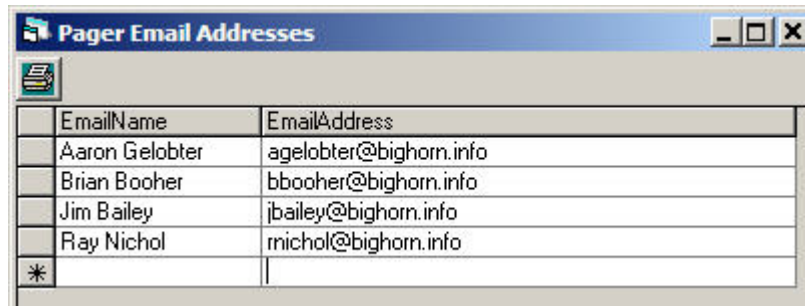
Pager Email Addresses

|  | EmailName | EmailAddress |
|---|---|---|
|  | Aaron Gelobter | agelobter@bighorn.info |
|  | Brian Booher | bbooher@bighorn.info |
|  | Jim Bailey | jbailey@bighorn.info |
|  | Ray Nichol | rnichol@bighorn.info |
| * |  |  |